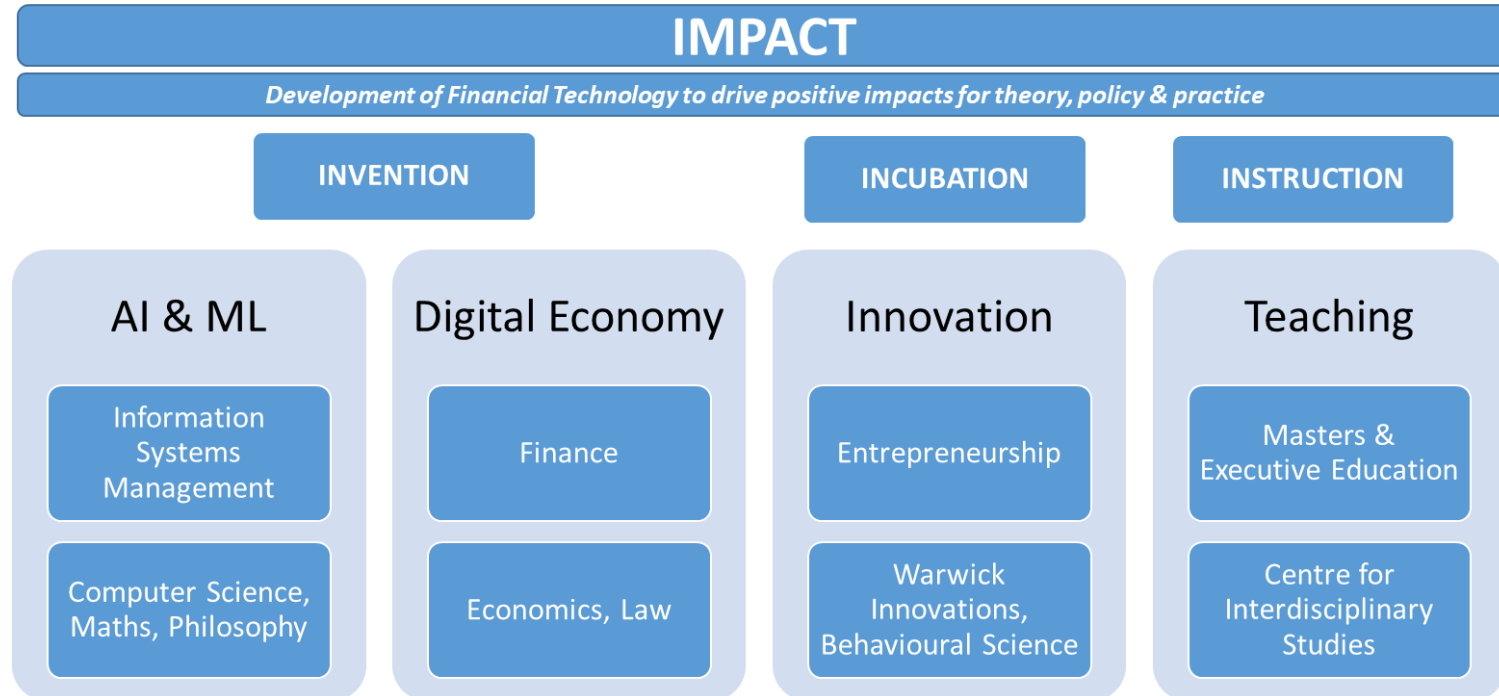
IMPACT

Development of Financial Technology to drive positive impacts for theory, policy & practice

INVENTION

INCUBATION

INSTRUCTION

AI & ML

Information Systems Management

Computer Science, Maths, Philosophy

Digital Economy

Finance

Economics, Law

Innovation

Entrepreneurship

Warwick Innovations, Behavioural Science

Teaching

Masters & Executive Education

Centre for Interdisciplinary Studies